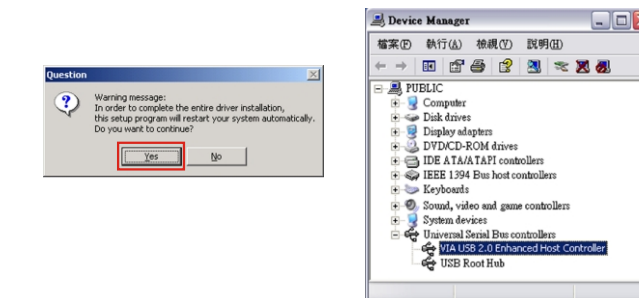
Question

Warning message:
In order to complete the entire driver installation, this setup program will restart your system automatically.
Do you want to continue?

Yes

No

Device Manager

檔案(F) 執行(A) 檢視(V) 說明(H)

PUBLIC
Computer
Disk drives
Display adapters
DVD/CD-ROM drives
IDE ATA/ATAPI controllers
IEEE 1394 Bus host controllers
Keyboards
Sound, video and game controllers
System devices
Universal Serial Bus controllers
VIA USB 2.0 Enhanced Host Controller
USB Root Hub